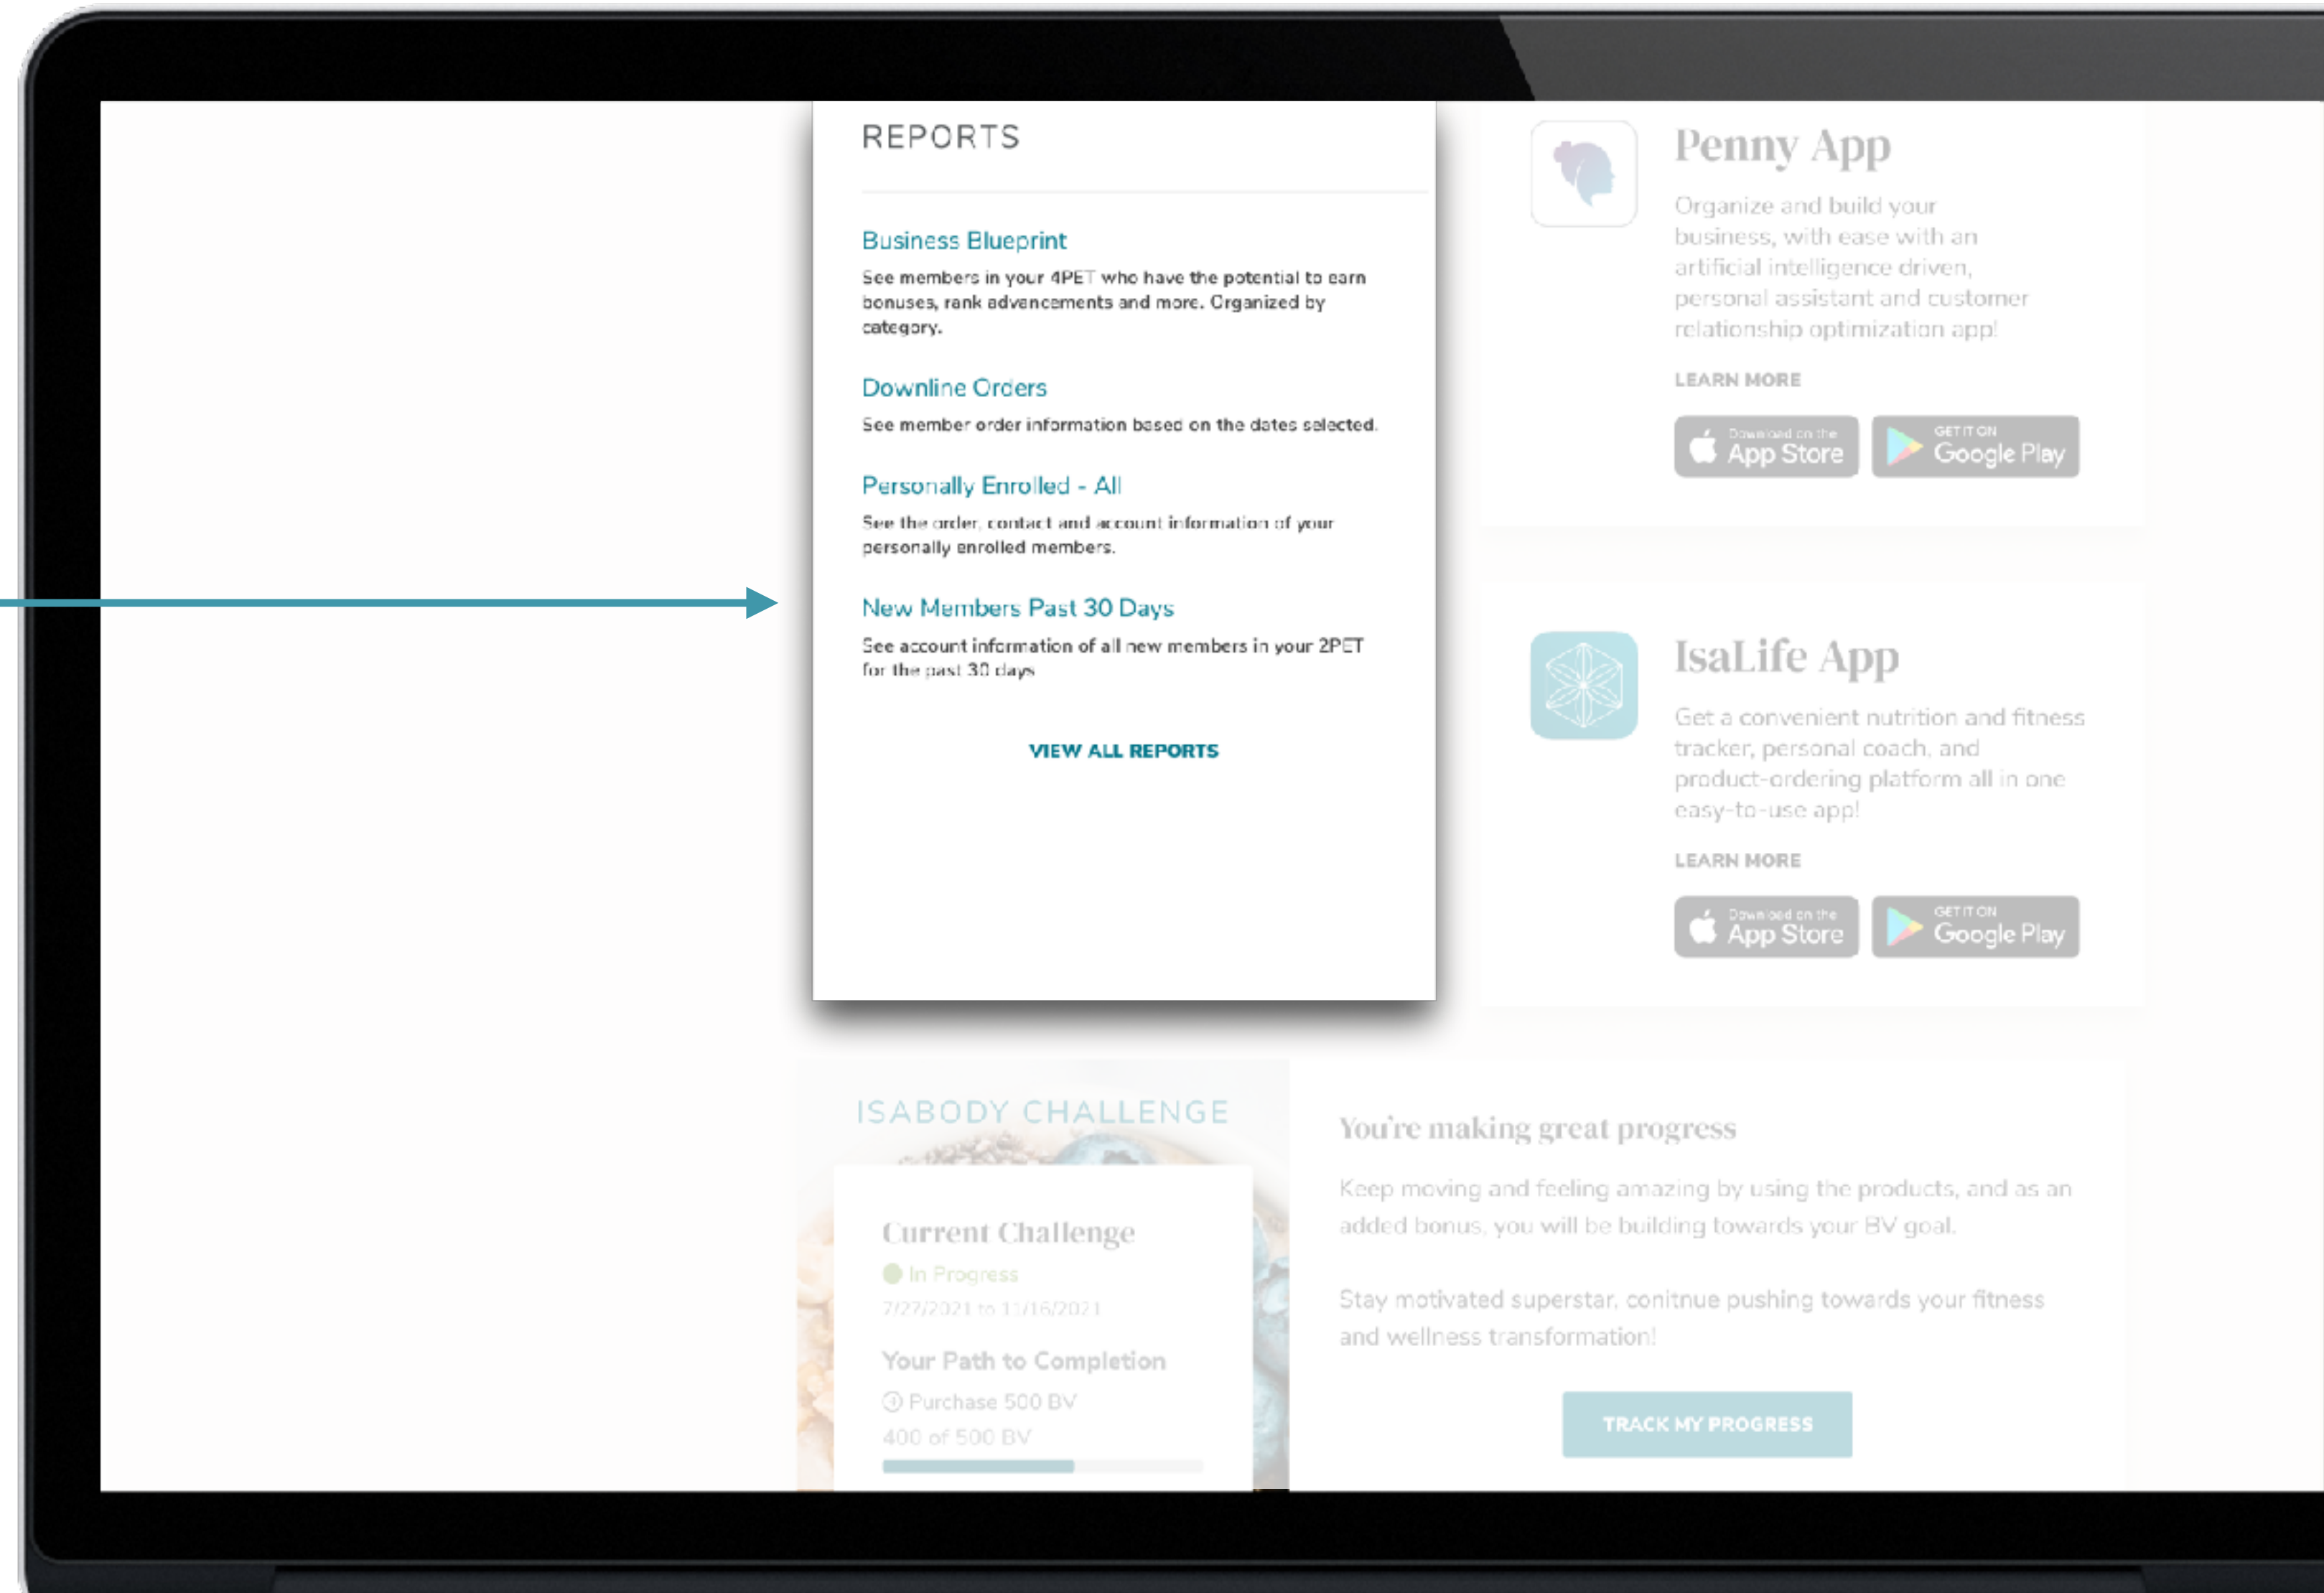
REPORTS

Business Blueprint

See members in your 4PET who have the potential to earn bonuses, rank advancements and more. Organized by category.

Downline Orders

See member order information based on the dates selected.

Personally Enrolled - All

See the order, contact and account information of your personally enrolled members.

New Members Past 30 Days

See account information of all new members in your 2PET for the past 30 days

VIEW ALL REPORTS

Penny App

Organize and build your business, with ease with an artificial intelligence driven, personal assistant and customer relationship optimization app!

LEARN MORE

Download on the App Store

GET IT ON Google Play

IsaLife App

Get a convenient nutrition and fitness tracker, personal coach, and product-ordering platform all in one easy-to-use app!

LEARN MORE

Download on the App Store

GET IT ON Google Play

ISABODY CHALLENGE

Current Challenge

In Progress

7/27/2021 to 11/16/2021

Your Path to Completion

Purchase 500 BV

400 of 500 BV

You're making great progress

Keep moving and feeling amazing by using the products, and as an added bonus, you will be building towards your BV goal.

Stay motivated superstar, conitnue pushing towards your fitness and wellness transformation!

TRACK MY PROGRESS